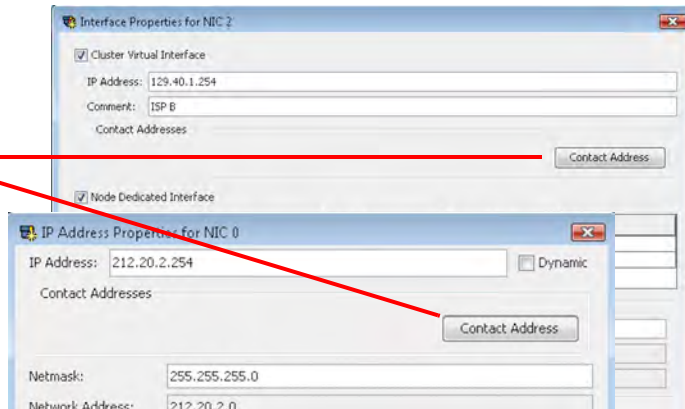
Interface Properties for NIC 2

Cluster Virtual Interface

IP Address: 129.40.1.254

Comment: ISP B

Contact Addresses

Contact Address

Node Dedicated Interface

IP Address Properties for NIC 0

IP Address: 212.20.2.254

Dynamic

Contact Addresses

Contact Address

Netmask: 255.255.255.0

Network Address: 212.20.2.0